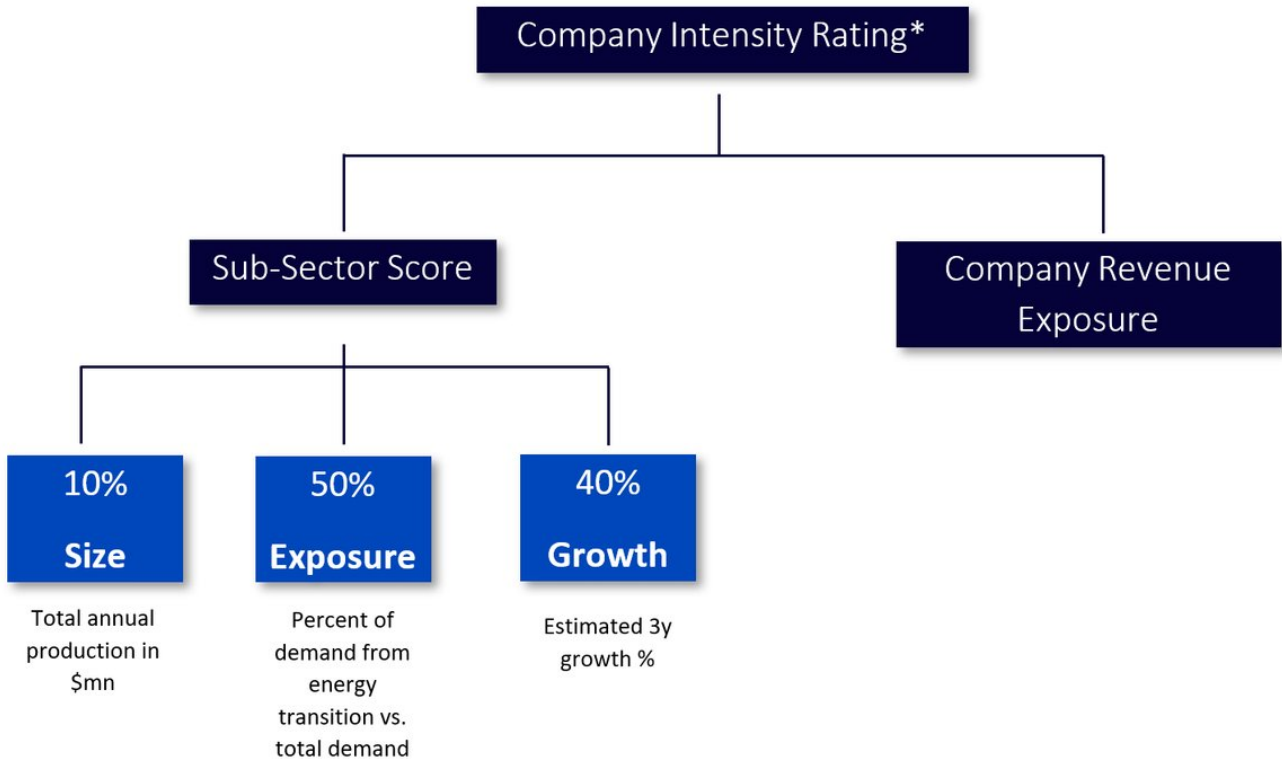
Company Intensity Rating*

Sub-Sector Score

Company Revenue Exposure

10%
Size

Total annual production in \$mn

50%
Exposure

Percent of demand from energy transition vs. total demand

40%
Growth

Estimated 3y growth %